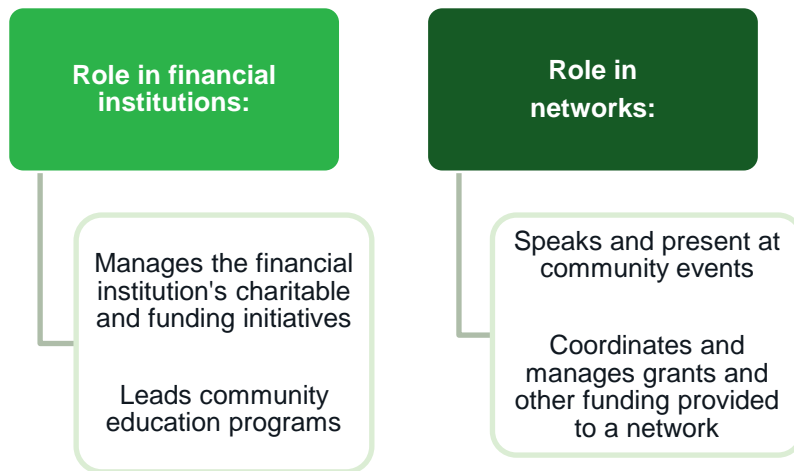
Role in financial institutions:

Manages the financial institution's charitable and funding initiatives

Leads community education programs

Role in networks:

Speaks and present at community events

Coordinates and manages grants and other funding provided to a network